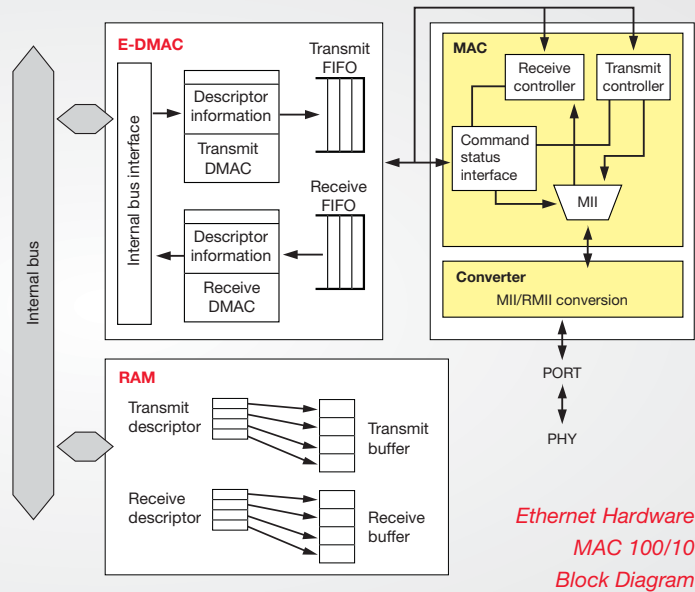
Internal bus

E-DMAC

Internal bus interface

Descriptor information

Transmit DMAC

Transmit FIFO

Receive FIFO

Descriptor information

Receive DMAC

MAC

Receive controller

Transmit controller

Command status interface

MII

Converter

MII/RMII conversion

PORT

PHY

RAM

Transmit descriptor

Transmit buffer

Receive descriptor

Receive buffer

Ethernet Hardware MAC 100/10 Block Diagram